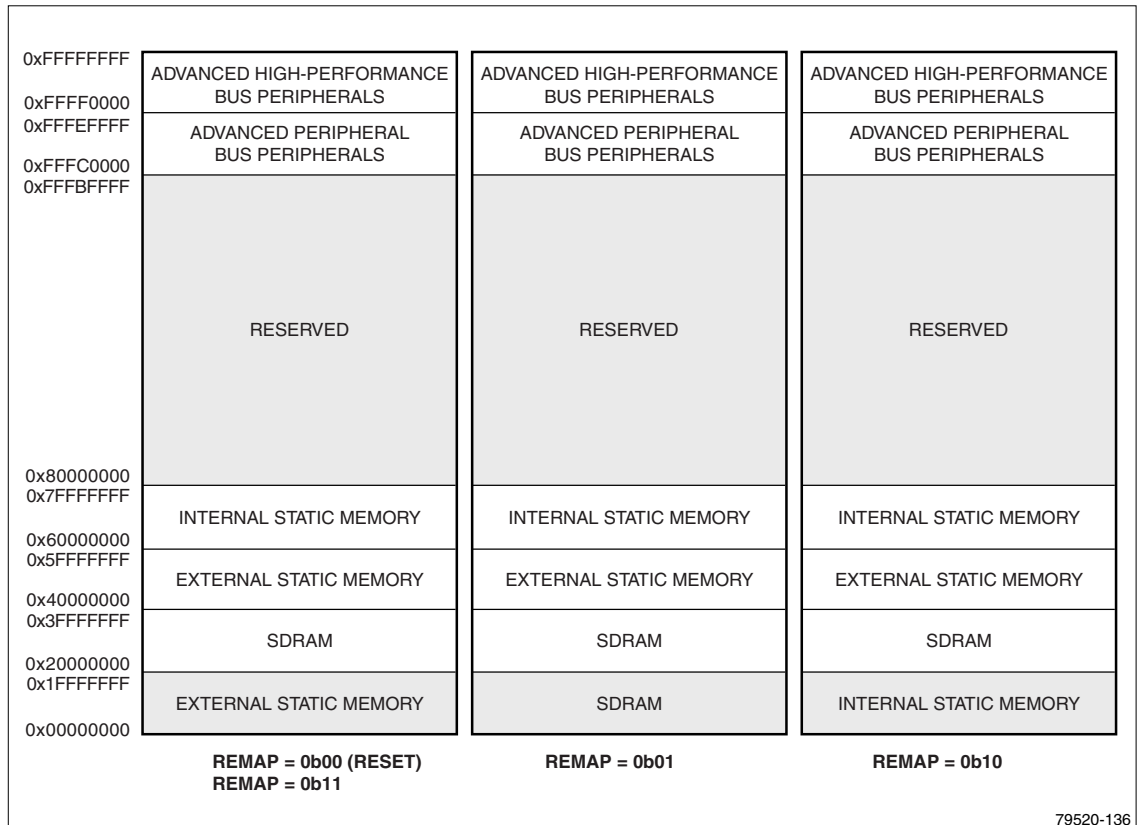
0xFFFFFFFF
0xFFFF0000
0xFFFEFFFF
0xFFFC0000
0xFFFBFFFF
0x80000000
0x7FFFFFFF
0x60000000
0x5FFFFFFF
0x40000000
0x3FFFFFFF
0x20000000
0x1FFFFFFF
0x00000000

ADVANCED HIGH-PERFORMANCE BUS PERIPHERALS
ADVANCED PERIPHERAL BUS PERIPHERALS
RESERVED
INTERNAL STATIC MEMORY
EXTERNAL STATIC MEMORY
SDRAM
EXTERNAL STATIC MEMORY

REMAP = 0b00 (RESET)
REMAP = 0b11

ADVANCED HIGH-PERFORMANCE BUS PERIPHERALS
ADVANCED PERIPHERAL BUS PERIPHERALS
RESERVED
INTERNAL STATIC MEMORY
EXTERNAL STATIC MEMORY
SDRAM
SDRAM

REMAP = 0b01

ADVANCED HIGH-PERFORMANCE BUS PERIPHERALS
ADVANCED PERIPHERAL BUS PERIPHERALS
RESERVED
INTERNAL STATIC MEMORY
EXTERNAL STATIC MEMORY
SDRAM
INTERNAL STATIC MEMORY

REMAP = 0b10

79520-136